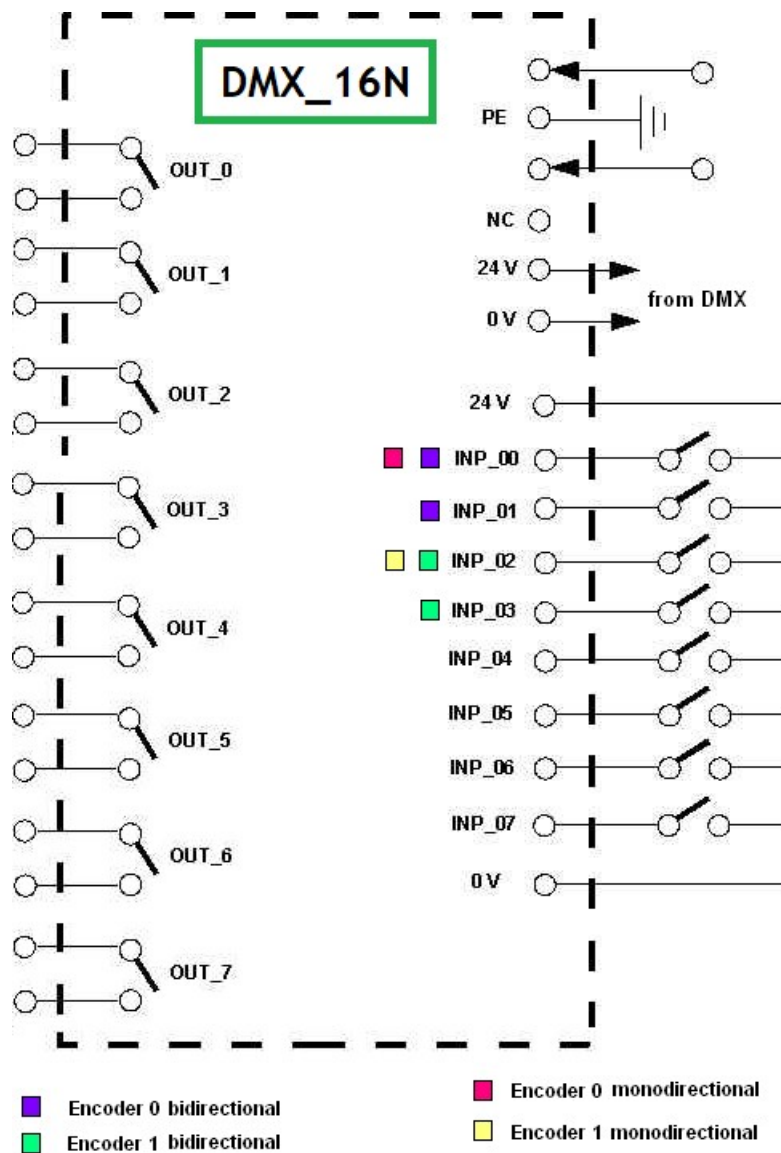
DMX_16N

PE

NC

24 V

0 V

from DMX

OUT_0

OUT_1

OUT_2

OUT_3

OUT_4

OUT_5

OUT_6

OUT_7

24 V

INP_00

INP_01

INP_02

INP_03

INP_04

INP_05

INP_06

INP_07

0 V

Encoder 0 bidirectional

Encoder 1 bidirectional

Encoder 0 monodirectional

Encoder 1 monodirectional